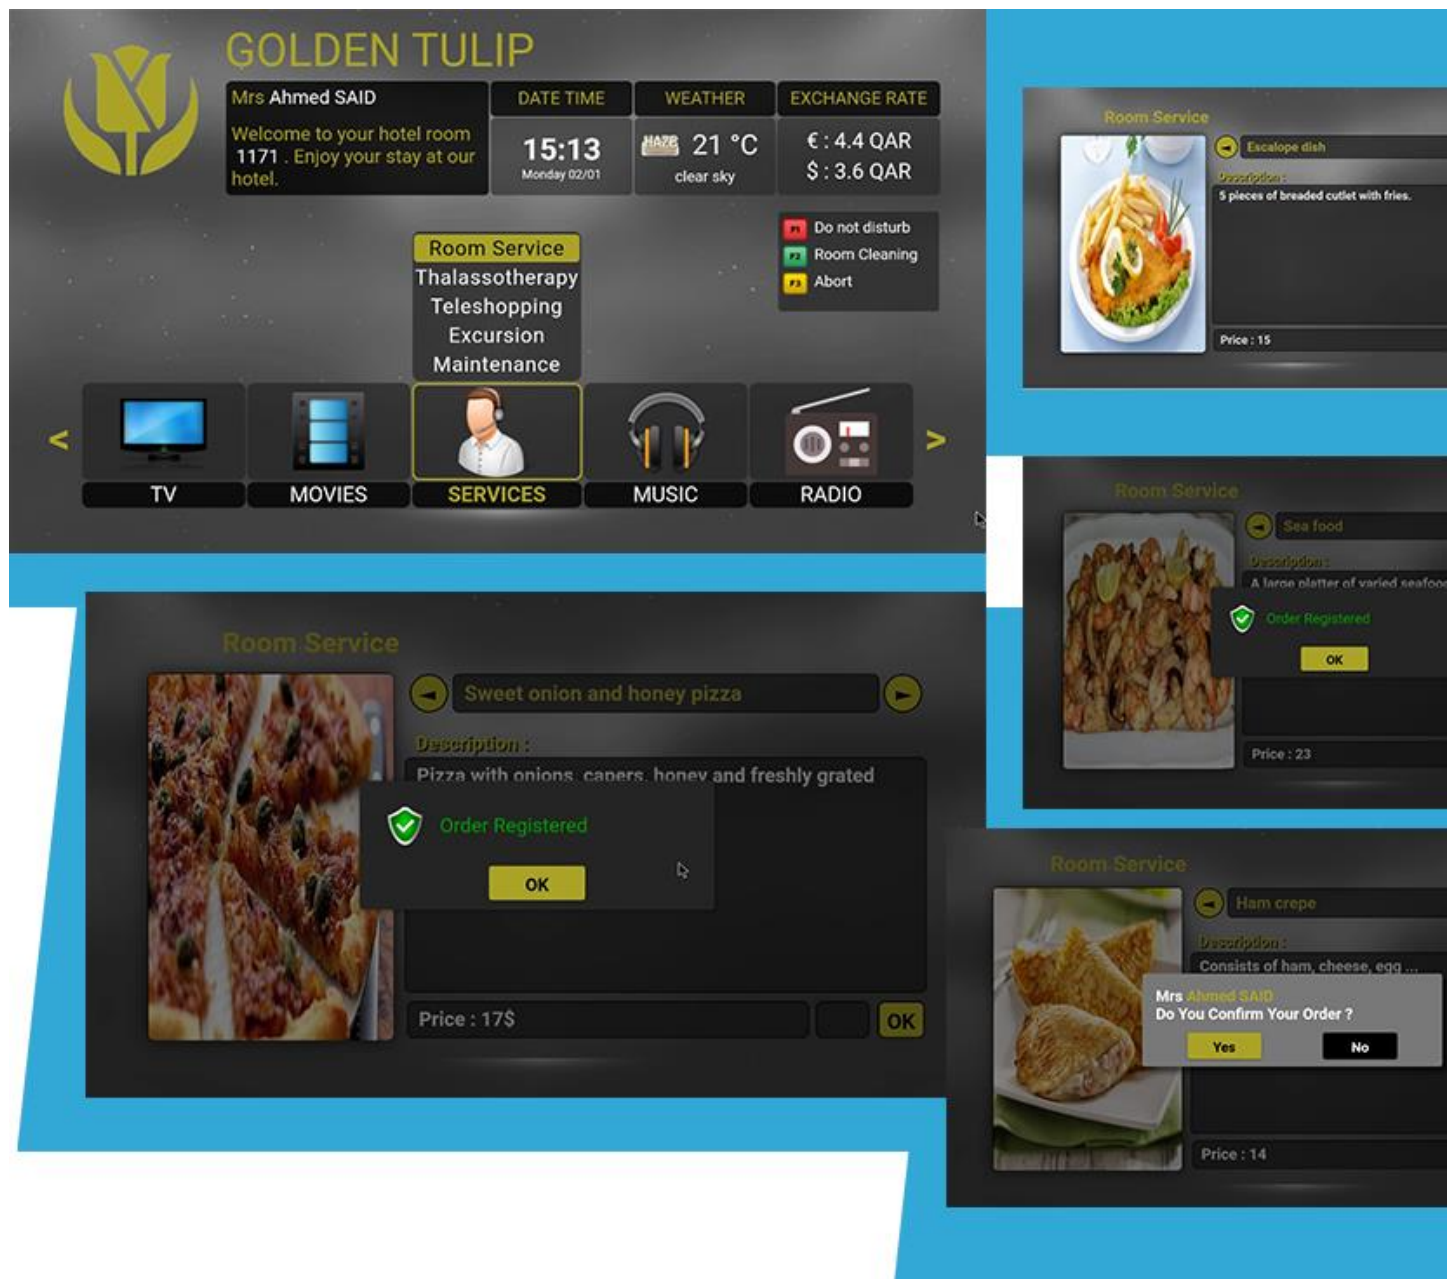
GOLDEN TULIP

Mrs Ahmed SAID

Welcome to your hotel room 1171 . Enjoy your stay at our hotel.

DATE TIME

15:13
Monday 02/01

WEATHER

HAZE 21 °C
clear sky

EXCHANGE RATE

€ : 4.4 QAR
$ : 3.6 QAR

F1 Do not disturb
F2 Room Cleaning
F3 Abort

Room Service
Thalassotherapy
Teleshopping
Excursion
Maintenance

<

TV

MOVIES

SERVICES

MUSIC

RADIO

>

Room Service

Escalope dish

Description :

5 pieces of breaded cutlet with fries.

Price : 15

Room Service

Sea food

Description :

A large platter of varied seafoo

Order Registered

OK

Price : 23

Room Service

Sweet onion and honey pizza

Description :

Pizza with onions, capers, honey and freshly grated

Order Registered

OK

Price : 17$

OK

Room Service

Ham crepe

Description :

Consists of ham, cheese, egg ...

Mrs Ahmed SAID
Do You Confirm Your Order ?

Yes

No

Price : 14